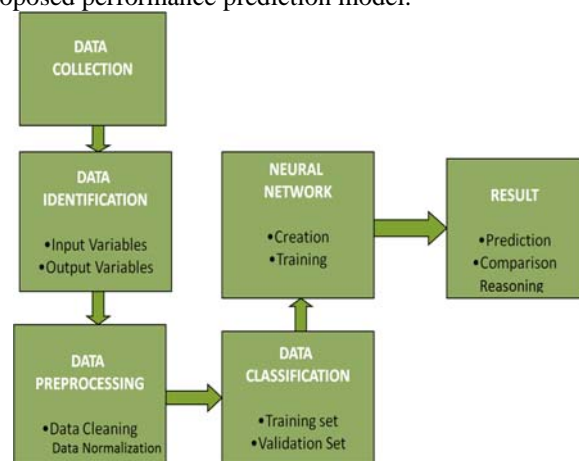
oposed performance prediction model.

DATA COLLECTION

DATA IDENTIFICATION

•Input Variables
•Output Variables

DATA PREPROCESSING

•Data Cleaning
Data Normalization

DATA CLASSIFICATION

•Training set
•Validation Set

NEURAL NETWORK

•Creation
•Training

RESULT

•Prediction
•Comparison
Reasoning